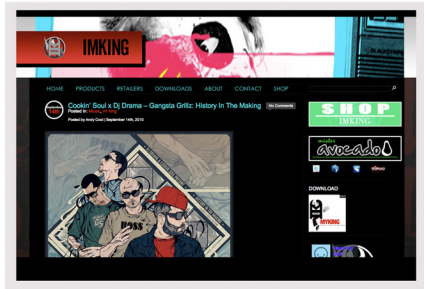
IMKING

HOME PRODUCTS RETAILERS DOWNLOADS ABOUT CONTACT SHOP

Cookin' Soul x Dj Drama – Gangsta Grillz: History In The Making

No Comments

Posted in: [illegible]

Posted by Andy Cool | September 14th, 2010

SHOP IMKING

avocado

DOWNLOAD

IMKING